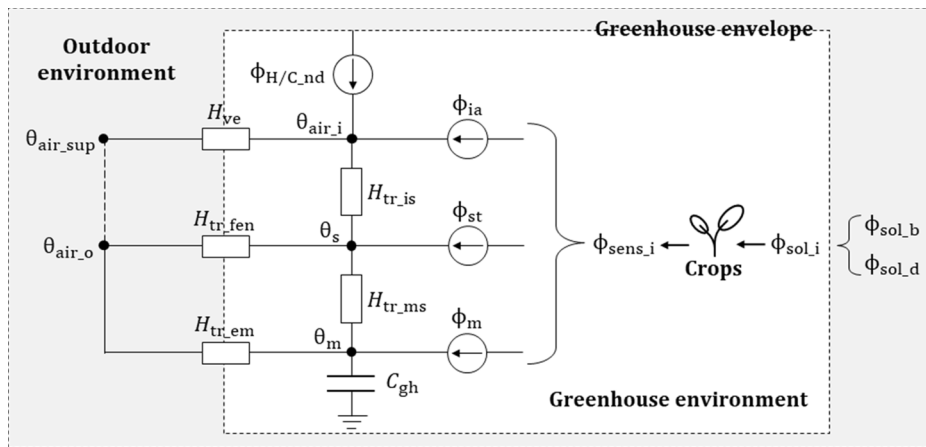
Greenhouse envelope

Outdoor environment

$\phi_{H/C\_nd}$

$H_{ve}$

$\theta_{air\_i}$

$\phi_{ia}$

$\theta_{air\_sup}$

$H_{tr\_is}$

$\phi_{st}$

$H_{tr\_fen}$

$\theta_s$

$\theta_{air\_o}$

$\phi_{sens\_i}$

Crops

$\phi_{sol\_i}$

$\phi_{sol\_b}$

$\phi_{sol\_d}$

$H_{tr\_ms}$

$\phi_m$

$H_{tr\_em}$

$\theta_m$

$C_{gh}$

Greenhouse environment